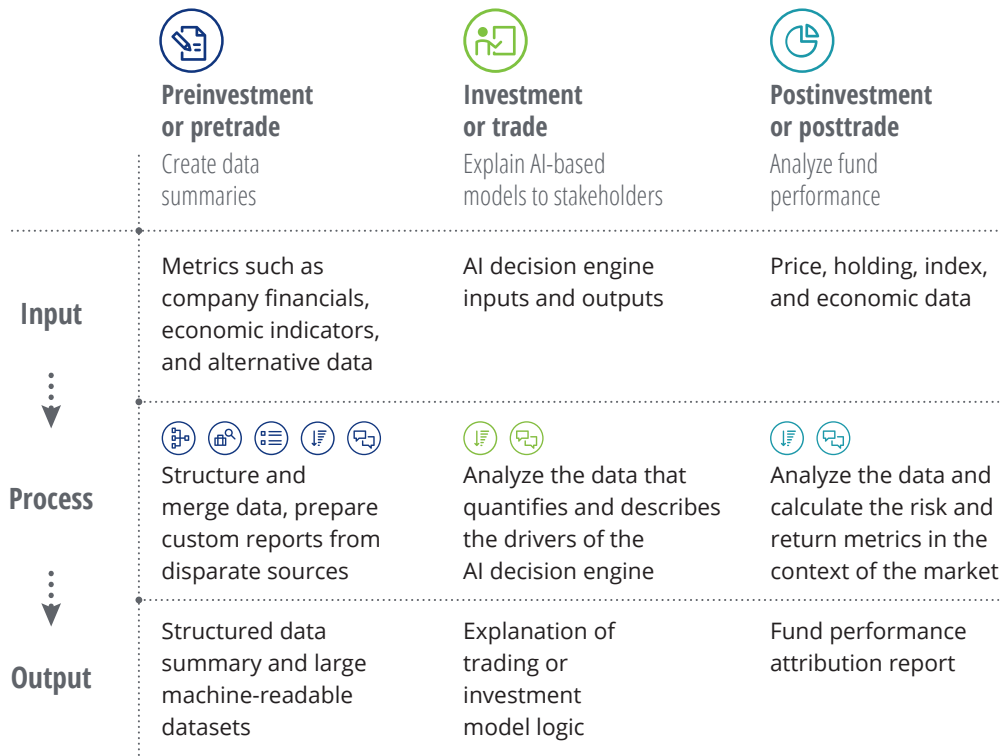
| | Preinvestment or pretrade<br>Create data summaries | Investment or trade<br>Explain AI-based models to stakeholders | Postinvestment or posttrade<br>Analyze fund performance |
|---|---|---|---|
| Input | Metrics such as company financials, economic indicators, and alternative data | AI decision engine inputs and outputs | Price, holding, index, and economic data |
| Process | Structure and merge data, prepare custom reports from disparate sources | Analyze the data that quantifies and describes the drivers of the AI decision engine | Analyze the data and calculate the risk and return metrics in the context of the market |
| Output | Structured data summary and large machine-readable datasets | Explanation of trading or investment model logic | Fund performance attribution report |